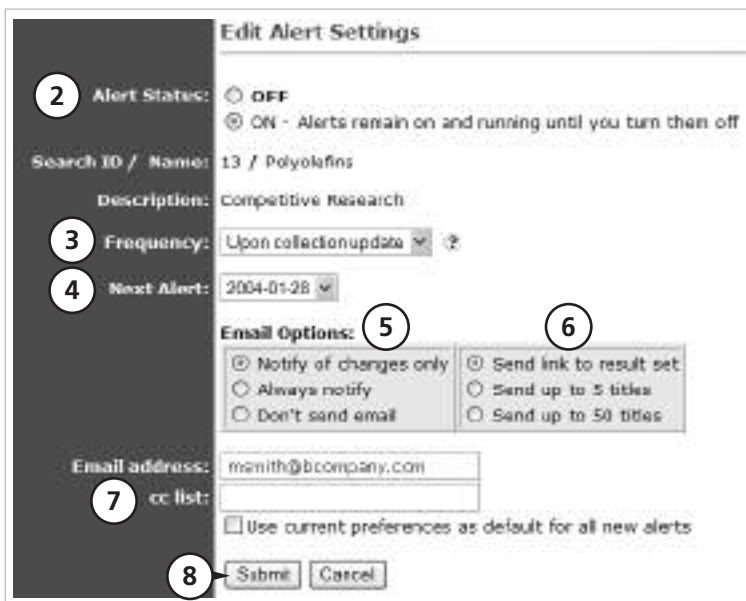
Edit Alert Settings

2 Alert Status: OFF

ON - Alerts remain on and running until you turn then off

Search ID / Name: 13 / Polyolefins

Description: Competitive Research

3 Frequency: Upon collectionupdate ?

4 Next Alert: 2004-01-28

Email Options: 5 6

Notify of changes only

Always notify

Don't send email

Send link to result set

Send up to 5 titles

Send up to 50 titles

Email address: msmith@bcompany.com

7 cc list:

Use current preferences as default for all new alerts

8 Submit Cancel